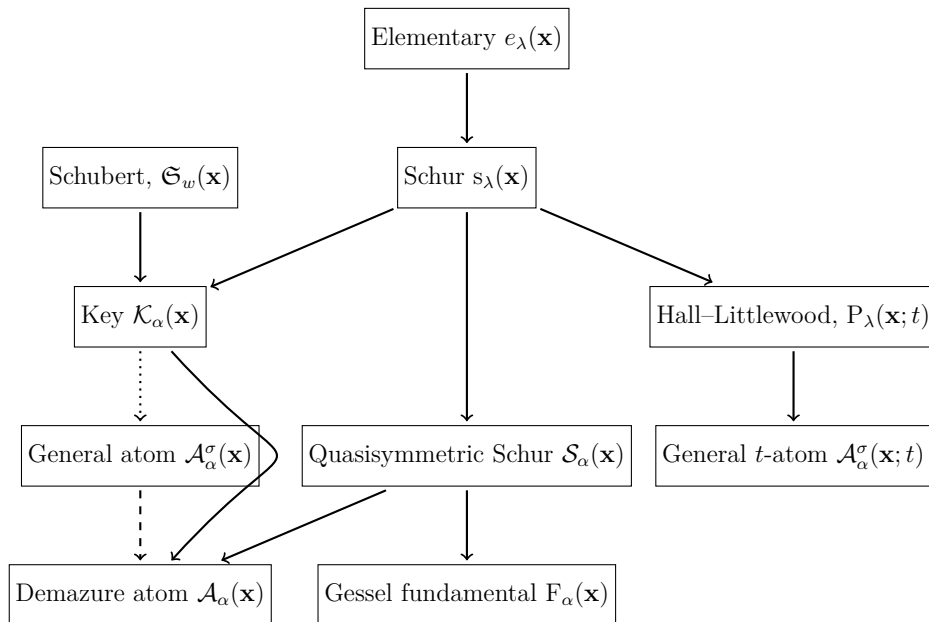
Elementary $e_\lambda(\mathbf{x})$

Schubert, $\mathfrak{S}_w(\mathbf{x})$

Schur $\mathrm{s}_\lambda(\mathbf{x})$

Key $\mathcal{K}_\alpha(\mathbf{x})$

Hall–Littlewood, $\mathrm{P}_\lambda(\mathbf{x};t)$

General atom $\mathcal{A}^\sigma_\alpha(\mathbf{x})$

Quasisymmetric Schur $\mathcal{S}_\alpha(\mathbf{x})$

General $t$-atom $\mathcal{A}^\sigma_\alpha(\mathbf{x};t)$

Demazure atom $\mathcal{A}_\alpha(\mathbf{x})$

Gessel fundamental $\mathrm{F}_\alpha(\mathbf{x})$